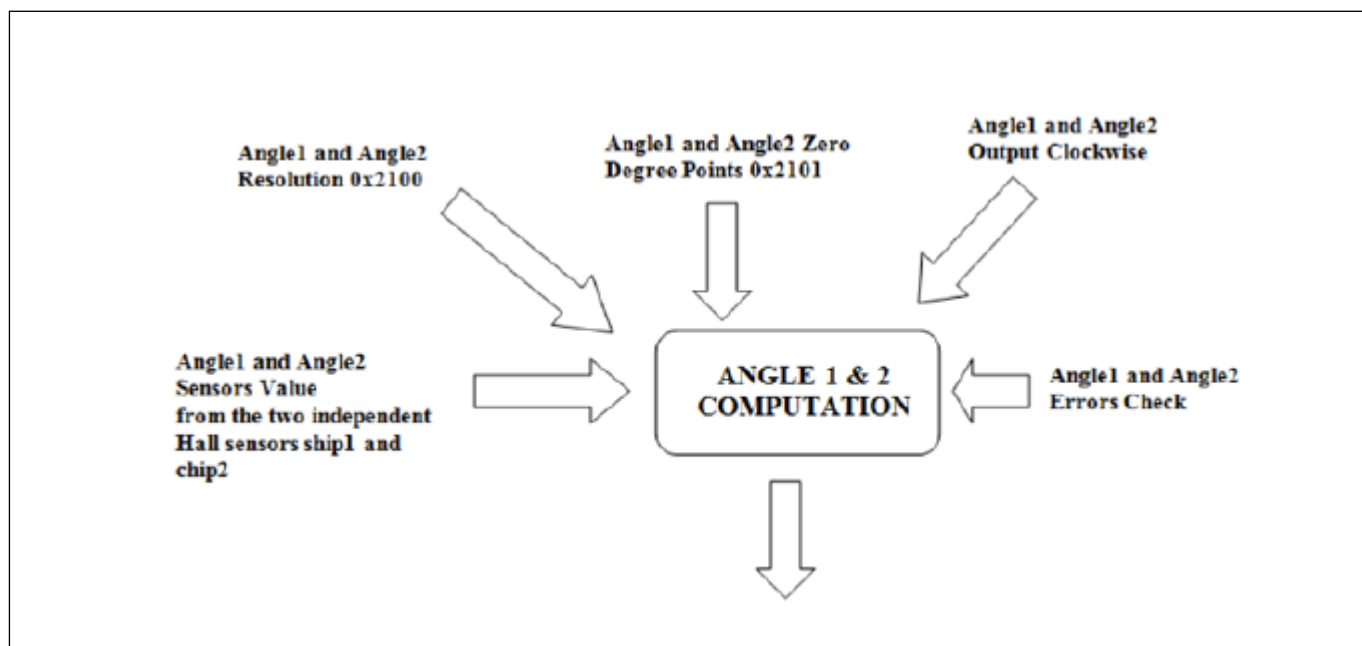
Angle1 and Angle2 Resolution 0x2100

Angle1 and Angle2 Zero Degree Points 0x2101

Angle1 and Angle2 Output Clockwise

Angle1 and Angle2 Sensors Value from the two independent Hall sensors ship1 and chip2

ANGLE 1 & 2 COMPUTATION

Angle1 and Angle2 Errors Check